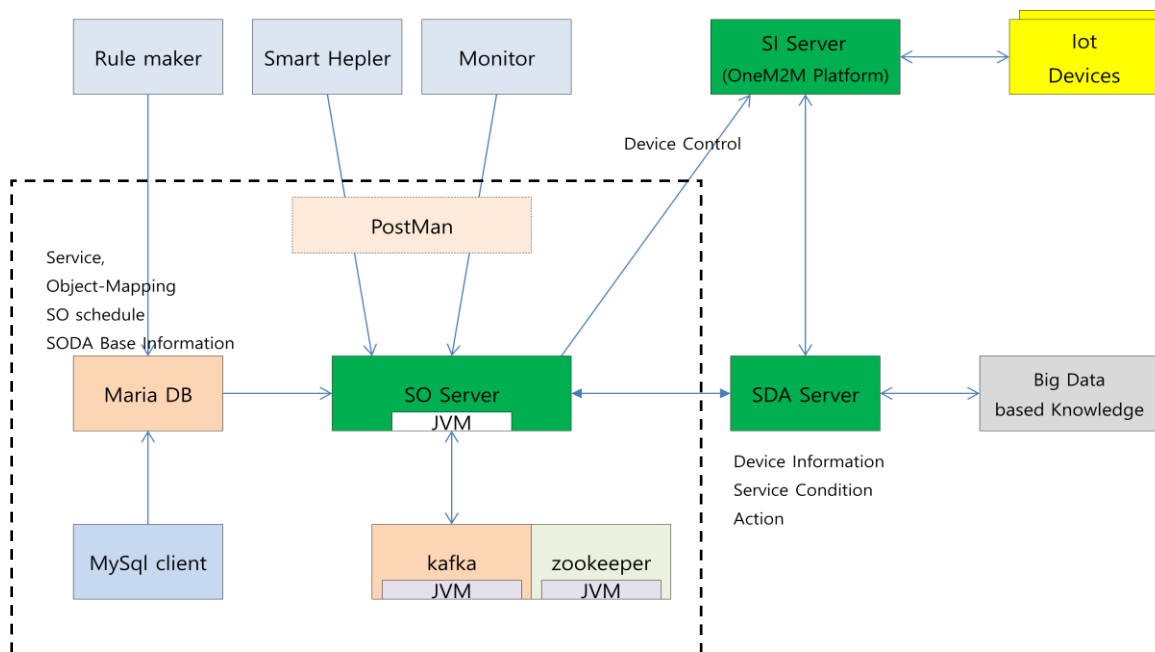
Rule maker

Smart Hepler

Monitor

SI Server
(OneM2M Platform)

Iot
Devices

Device Control

PostMan

Service,
Object-Mapping
SO schedule
SODA Base Information

Maria DB

SO Server
JVM

SDA Server

Big Data
based Knowledge

Device Information
Service Condition
Action

MySql client

kafka
JVM

zookeeper
JVM